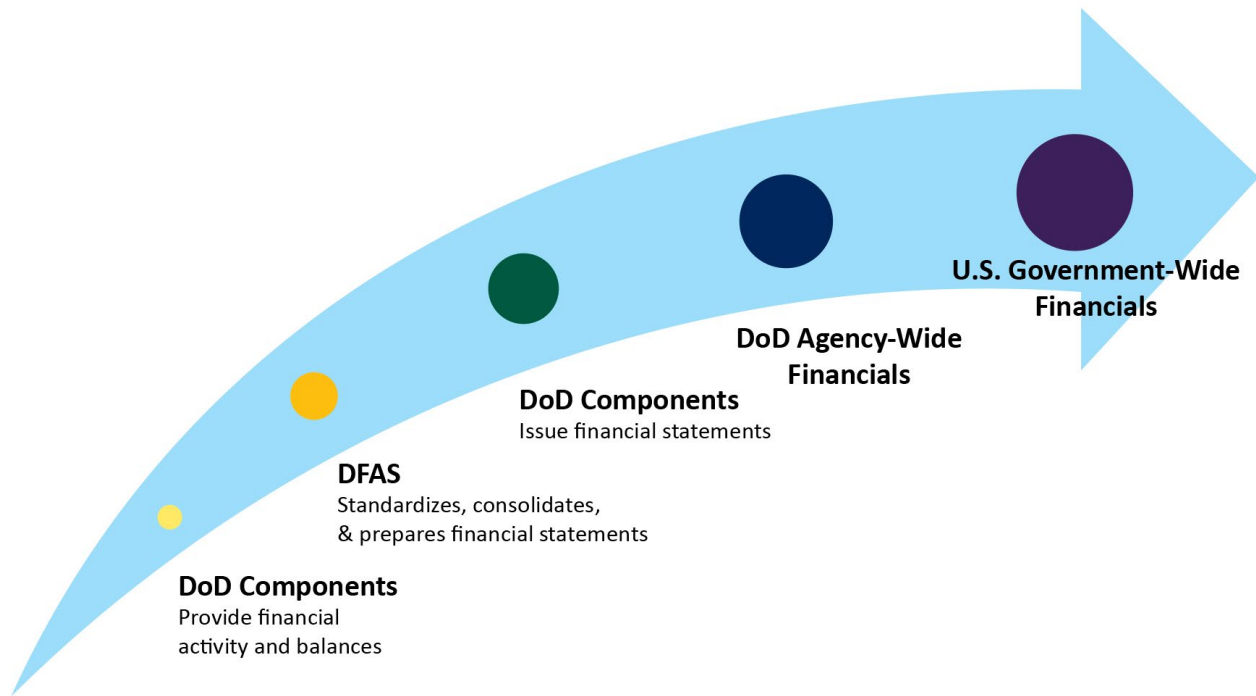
DoD Components
Provide financial activity and balances

DFAS
Standardizes, consolidates, & prepares financial statements

DoD Components
Issue financial statements

DoD Agency-Wide Financials

U.S. Government-Wide Financials